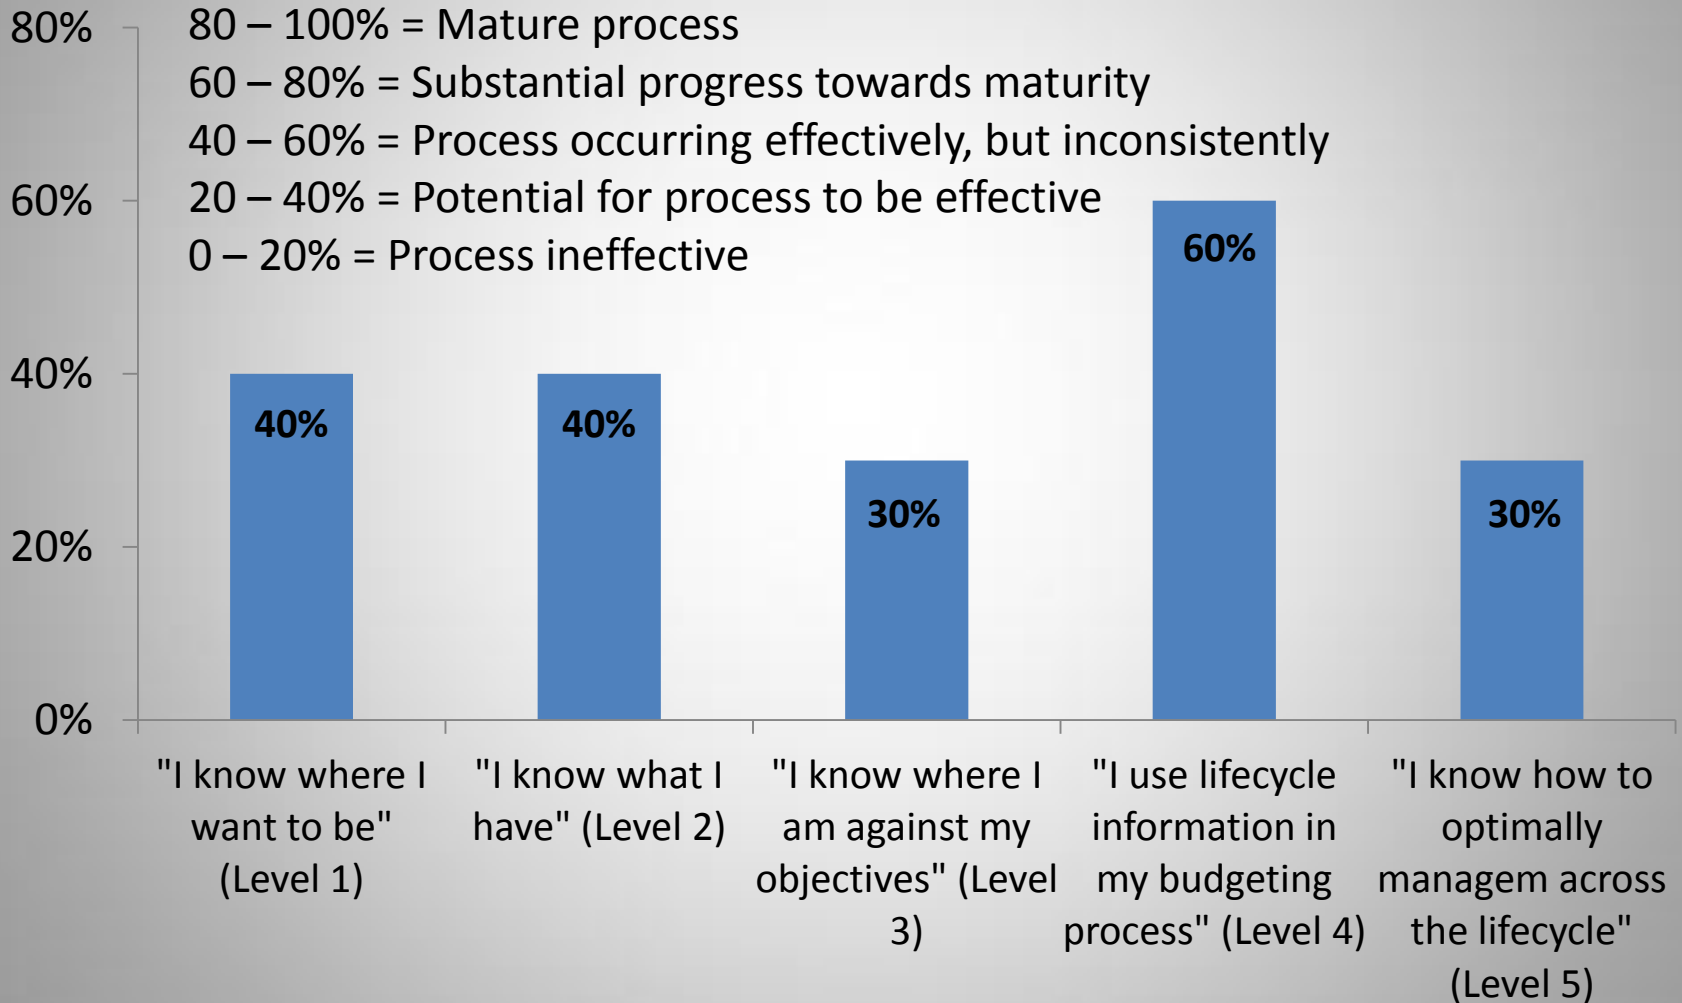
80%
60%
40%
20%
0%

80 – 100% = Mature process
60 – 80% = Substantial progress towards maturity
40 – 60% = Process occurring effectively, but inconsistently
20 – 40% = Potential for process to be effective
0 – 20% = Process ineffective

40%
40%
30%
60%
30%

"I know where I want to be" (Level 1)

"I know what I have" (Level 2)

"I know where I am against my objectives" (Level 3)

"I use lifecycle information in my budgeting process" (Level 4)

"I know how to optimally managem across the lifecycle" (Level 5)